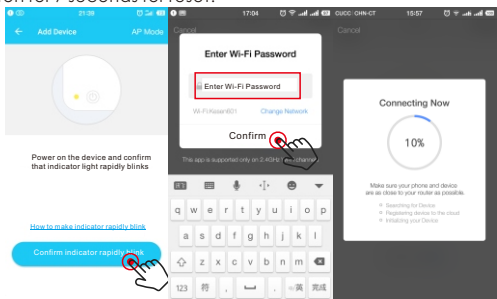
on for 7 seconds for reset.

21:39

Add Device

AP Mode

Power on the device and confirm that indicator light rapidly blinks

How to make indicator rapidly blink

Confirm indicator rapidly blink

17:04

Cancel

Enter Wi-Fi Password

Enter Wi-Fi Password

Wi-Fi:Aosen601

Change Network

Confirm

This app is supported only on 2.4GHz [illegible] channel

q w e r t y u i o p

a s d f g h j k l

z x c v b n m

123

，

。

?

完成

CUCC CHN-CT

15:57

Cancel

Connecting Now

10%

Make sure your phone and device are as close to your router as possible.

Searching for Device

Registering device to the cloud.

Initializing your Device.